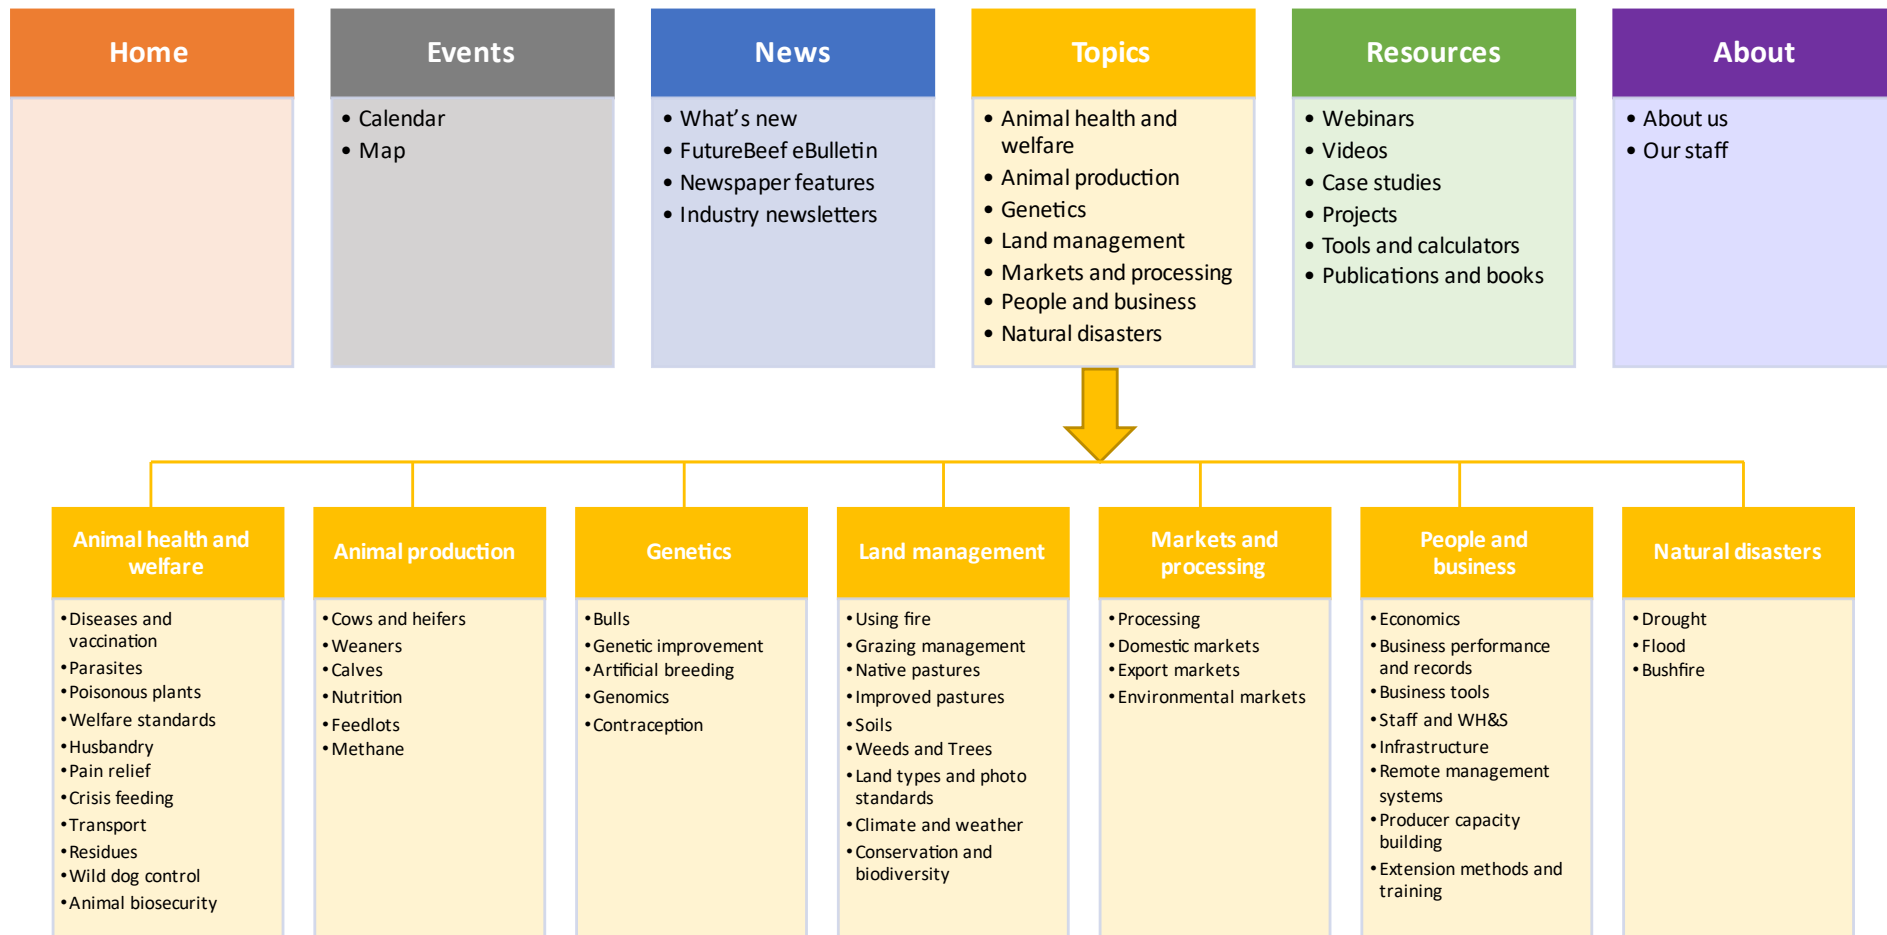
Home

Events
- Calendar
- Map

News
- What's new
- FutureBeef eBulletin
- Newspaper features
- Industry newsletters

Topics
- Animal health and welfare
- Animal production
- Genetics
- Land management
- Markets and processing
- People and business
- Natural disasters

Resources
- Webinars
- Videos
- Case studies
- Projects
- Tools and calculators
- Publications and books

About
- About us
- Our staff

Animal health and welfare
- Diseases and vaccination
- Parasites
- Poisonous plants
- Welfare standards
- Husbandry
- Pain relief
- Crisis feeding
- Transport
- Residues
- Wild dog control
- Animal biosecurity

Animal production
- Cows and heifers
- Weaners
- Calves
- Nutrition
- Feedlots
- Methane

Genetics
- Bulls
- Genetic improvement
- Artificial breeding
- Genomics
- Contraception

Land management
- Using fire
- Grazing management
- Native pastures
- Improved pastures
- Soils
- Weeds and Trees
- Land types and photo standards
- Climate and weather
- Conservation and biodiversity

Markets and processing
- Processing
- Domestic markets
- Export markets
- Environmental markets

People and business
- Economics
- Business performance and records
- Business tools
- Staff and WH&S
- Infrastructure
- Remote management systems
- Producer capacity building
- Extension methods and training

Natural disasters
- Drought
- Flood
- Bushfire